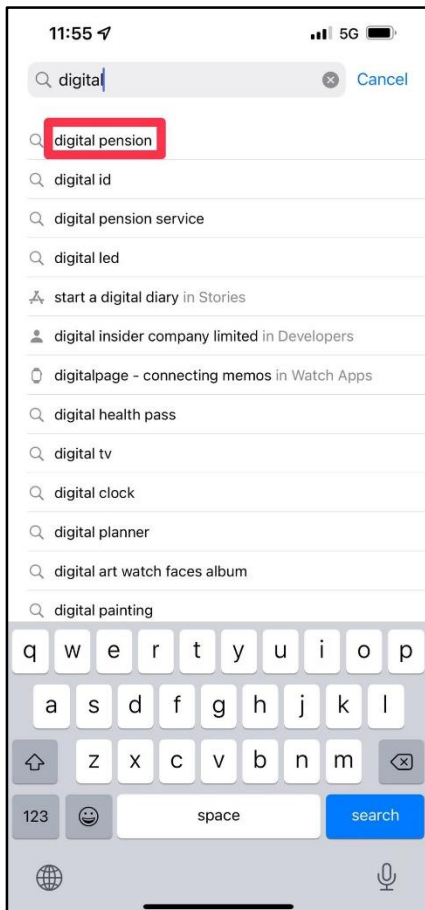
11:55

5G

digital

Cancel

digital pension

digital id

digital pension service

digital led

start a digital diary in Stories

digital insider company limited in Developers

digitalpage - connecting memos in Watch Apps

digital health pass

digital tv

digital clock

digital planner

digital art watch faces album

digital painting

q w e r t y u i o p

a s d f g h j k l

z x c v b n m

123

space

search